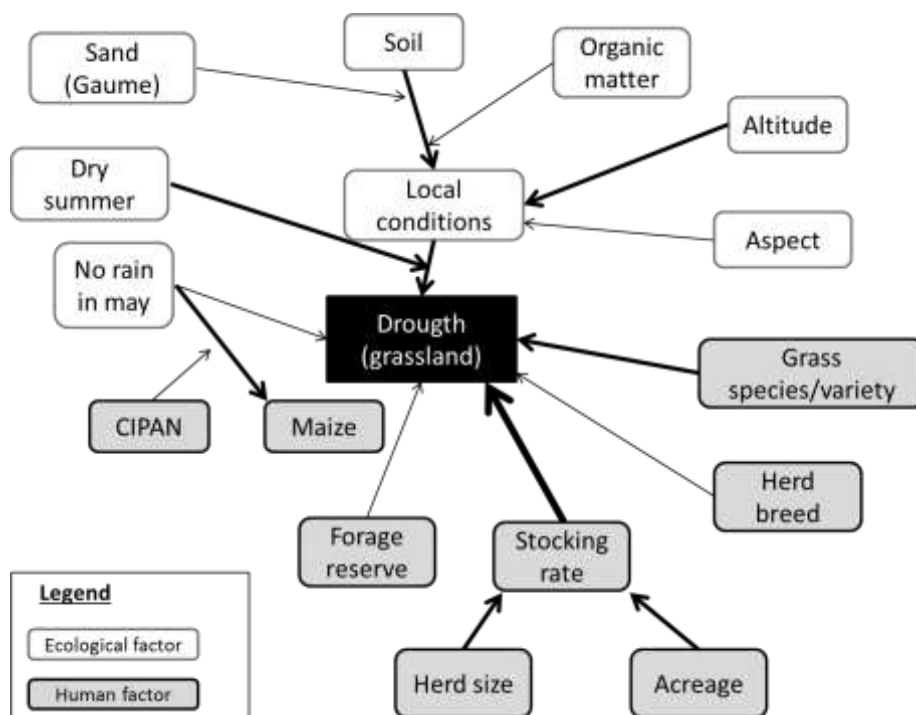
Sand (Gaume)

Soil

Organic matter

Altitude

Dry summer

Local conditions

Aspect

No rain in may

Drougth (grassland)

Grass species/variety

CIPAN

Maize

Herd breed

Forage reserve

Stocking rate

Legend

Ecological factor

Human factor

Herd size

Acreage